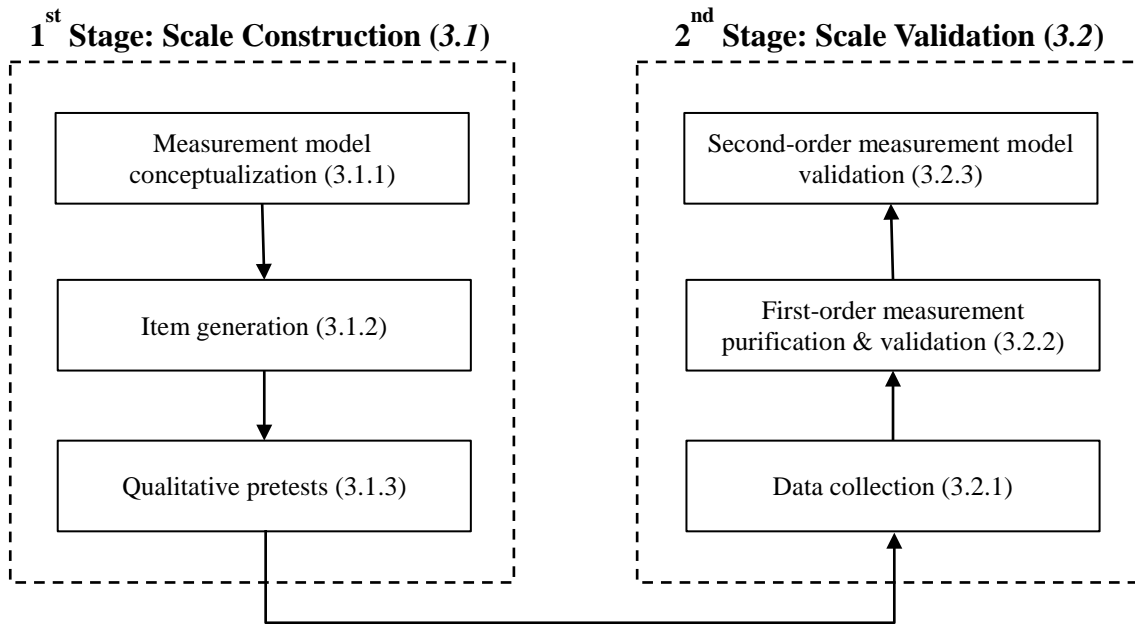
1$^{st}$ Stage: Scale Construction (*3.1*)

Measurement model conceptualization (3.1.1)

Item generation (3.1.2)

Qualitative pretests (3.1.3)

2$^{nd}$ Stage: Scale Validation (*3.2*)

Second-order measurement model validation (3.2.3)

First-order measurement purification & validation (3.2.2)

Data collection (3.2.1)